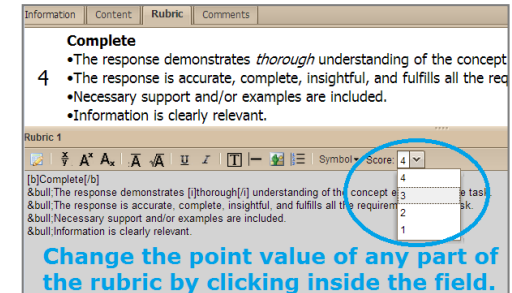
Information | Content | Rubric | Comments

Complete
4 •The response demonstrates *thorough* understanding of the concept
•The response is accurate, complete, insightful, and fulfills all the req
•Necessary support and/or examples are included.
•Information is clearly relevant.

Rubric 1

Symbol▾ Score: 4

4
3
2
1

[b]Complete[/b]
&bull;The response demonstrates [i]thorough[/i] understanding of the concept e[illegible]e task.
&bull;The response is accurate, complete, insightful, and fulfills all the requirem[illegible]sk.
&bull;Necessary support and/or examples are included.
&bull;Information is clearly relevant.

Change the point value of any part of the rubric by clicking inside the field.